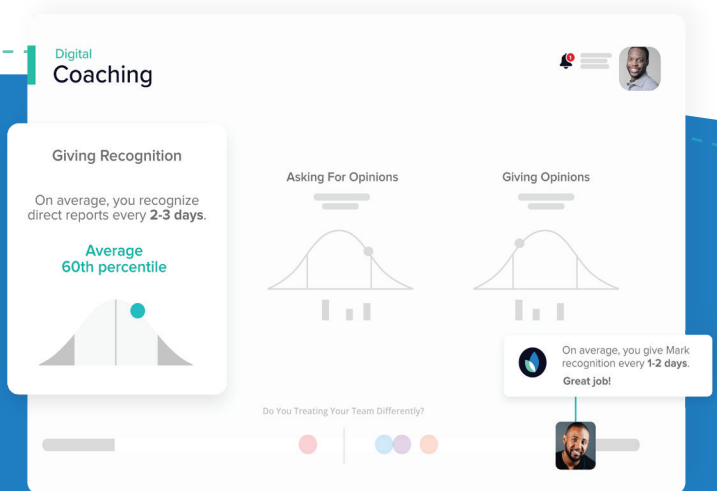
Digital
Coaching

Giving Recognition

On average, you recognize direct reports every **2-3 days**.

Average
60th percentile

Asking For Opinions

Giving Opinions

On average, you give Mark recognition every **1-2 days**.
**Great job!**

Do You Treating Your Team Differently?